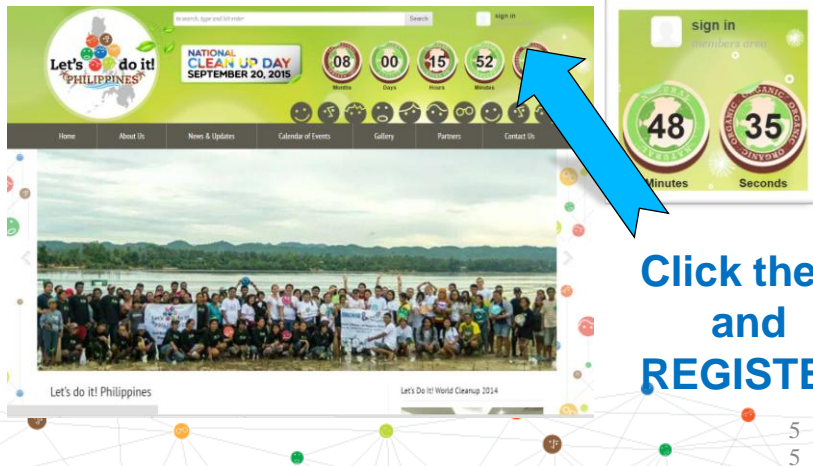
Let's do it! PHILIPPINES

search, type and hit enter

Search

sign in

NATIONAL CLEAN UP DAY SEPTEMBER 20, 2015

08 Months

00 Days

15 Hours

52 Minutes

Home

About Us

News & Updates

Calendar of Events

Gallery

Partners

Contact Us

Let's do it! Philippines

Let's Do It! World Cleanup 2014

sign in

members area

48 Minutes

35 Seconds

Click the and REGISTE

5

5